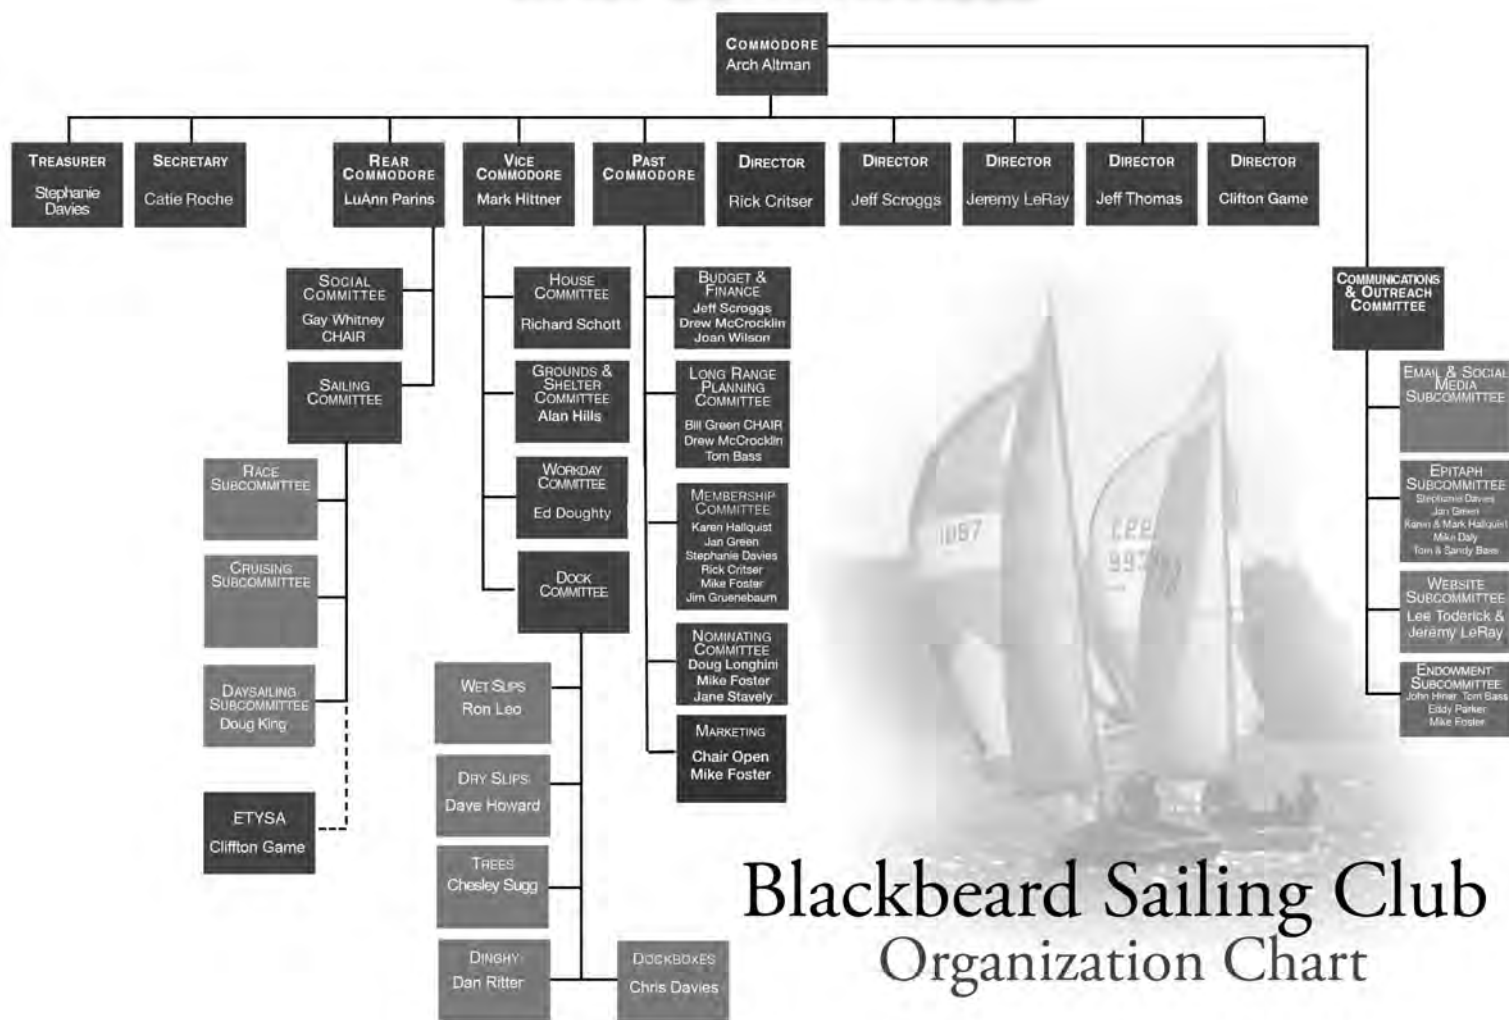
Commodore
Arch Altman

Treasurer
Stephanie Davies

Secretary
Catie Roche

Rear Commodore
LuAnn Parins

Vice Commodore
Mark Hittner

Past Commodore

Director
Rick Critser

Director
Jeff Scroggs

Director
Jeremy LeRay

Director
Jeff Thomas

Director
Clifton Game

Social Committee
Gay Whitney
CHAIR

Sailing Committee

Race Subcommittee

Cruising Subcommittee

Daysailing Subcommittee
Doug King

ETYSA
Cliffton Game

House Committee
Richard Schott

Grounds & Shelter Committee
Alan Hills

Workday Committee
Ed Doughty

Dock Committee

Wet Slips
Ron Leo

Dry Slips
Dave Howard

Trees
Chesley Sugg

Dinghy
Dan Ritter

Dockboxes
Chris Davies

Budget & Finance
Jeff Scroggs
Drew McCrocklin
Joan Wilson

Long Range Planning Committee
Bill Green CHAIR
Drew McCrocklin
Tom Bass

Membership Committee
Karen Hallquist
Jan Green
Stephanie Davies
Rick Critser
Mike Foster
Jim Gruenebaum

Nominating Committee
Doug Longhini
Mike Foster
Jane Stavely

Marketing
Chair Open
Mike Foster

Communications & Outreach Committee

Email & Social Media Subcommittee

Epitaph Subcommittee
Stephanie Davies
Jan Green
Karen & Mark Hallquist
Mike Daly
Tom & Sandy Bass

Website Subcommittee
Lee Toderick &
Jeremy LeRay

Endowment Subcommittee
John Hiner Tom Bass
Eddy Parker
Mike Foster

1087
997

Blackbeard Sailing Club
Organization Chart